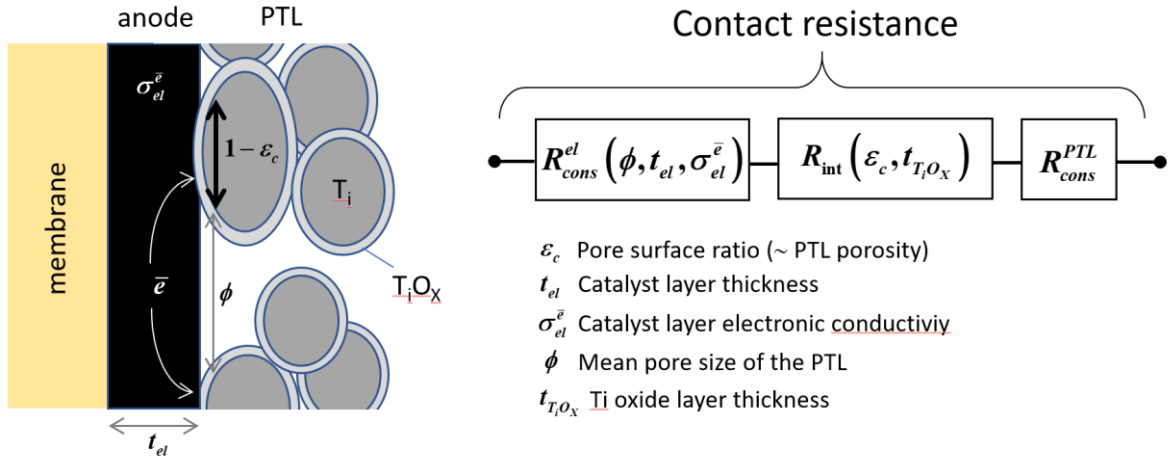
anode PTL

membrane

$\sigma_{el}^{\bar{e}}$

$1-\varepsilon_c$

$T_i$

$\bar{e}$

$\phi$

$T_iO_X$

$t_{el}$

Contact resistance

$R_{cons}^{el}\left(\phi, t_{el}, \sigma_{el}^{\bar{e}}\right)$ $R_{\text{int}}\left(\varepsilon_c, t_{T_iO_X}\right)$ $R_{cons}^{PTL}$

$\varepsilon_c$ Pore surface ratio (~ PTL porosity)

$t_{el}$ Catalyst layer thickness

$\sigma_{el}^{\bar{e}}$ Catalyst layer electronic conductiviy

$\phi$ Mean pore size of the PTL

$t_{T_iO_X}$ Ti oxide layer thickness